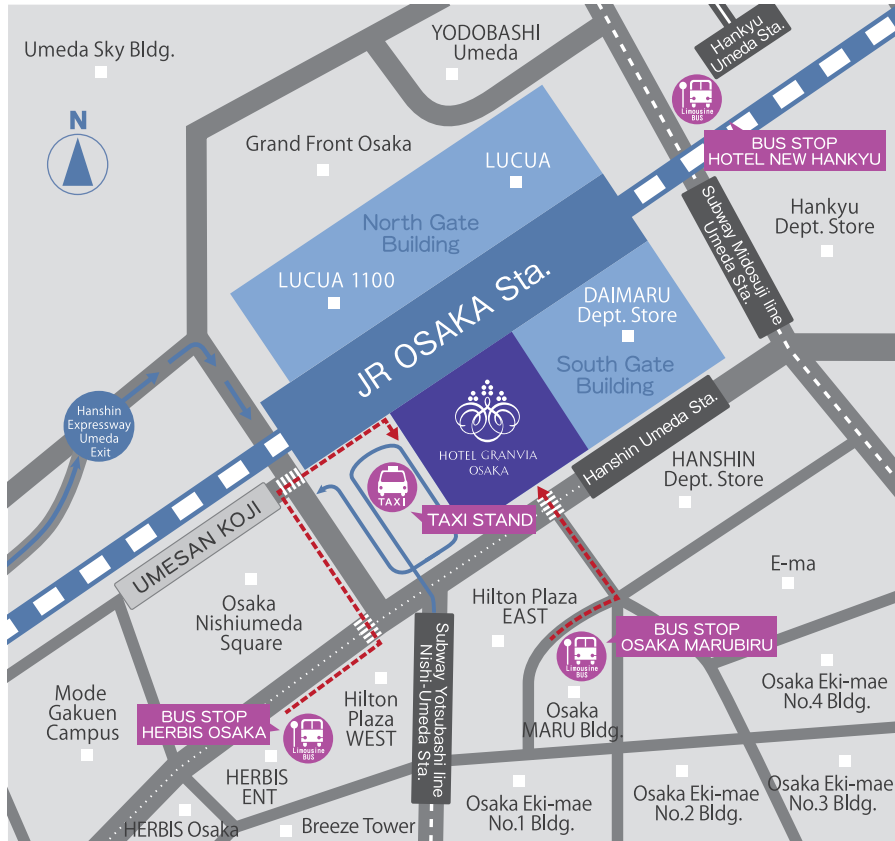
Umeda Sky Bldg.

YODOBASHI Umeda

Hankyu Umeda Sta.

N

Limousine BUS

BUS STOP HOTEL NEW HANKYU

Grand Front Osaka

LUCUA

North Gate Building

Subway Midosuji line Umeda Sta.

Hankyu Dept. Store

LUCUA 1100

JR OSAKA Sta.

DAIMARU Dept. Store

South Gate Building

Hanshin Expressway Umeda Exit

HOTEL GRANVIA OSAKA

Hanshin Umeda Sta.

HANSHIN Dept. Store

TAXI

TAXI STAND

UMESAN KOJI

E-ma

Osaka Nishiumeda Square

Hilton Plaza EAST

Subway Yotsubashi line Nishi-Umeda Sta.

BUS STOP OSAKA MARUBIRU

Limousine BUS

Osaka MARU Bldg.

Osaka Eki-mae No.4 Bldg.

Mode Gakuen Campus

BUS STOP HERBIS OSAKA

Limousine BUS

Hilton Plaza WEST

HERBIS ENT

Osaka Eki-mae No.1 Bldg.

Osaka Eki-mae No.2 Bldg.

Osaka Eki-mae No.3 Bldg.

HERBIS Osaka

Breeze Tower